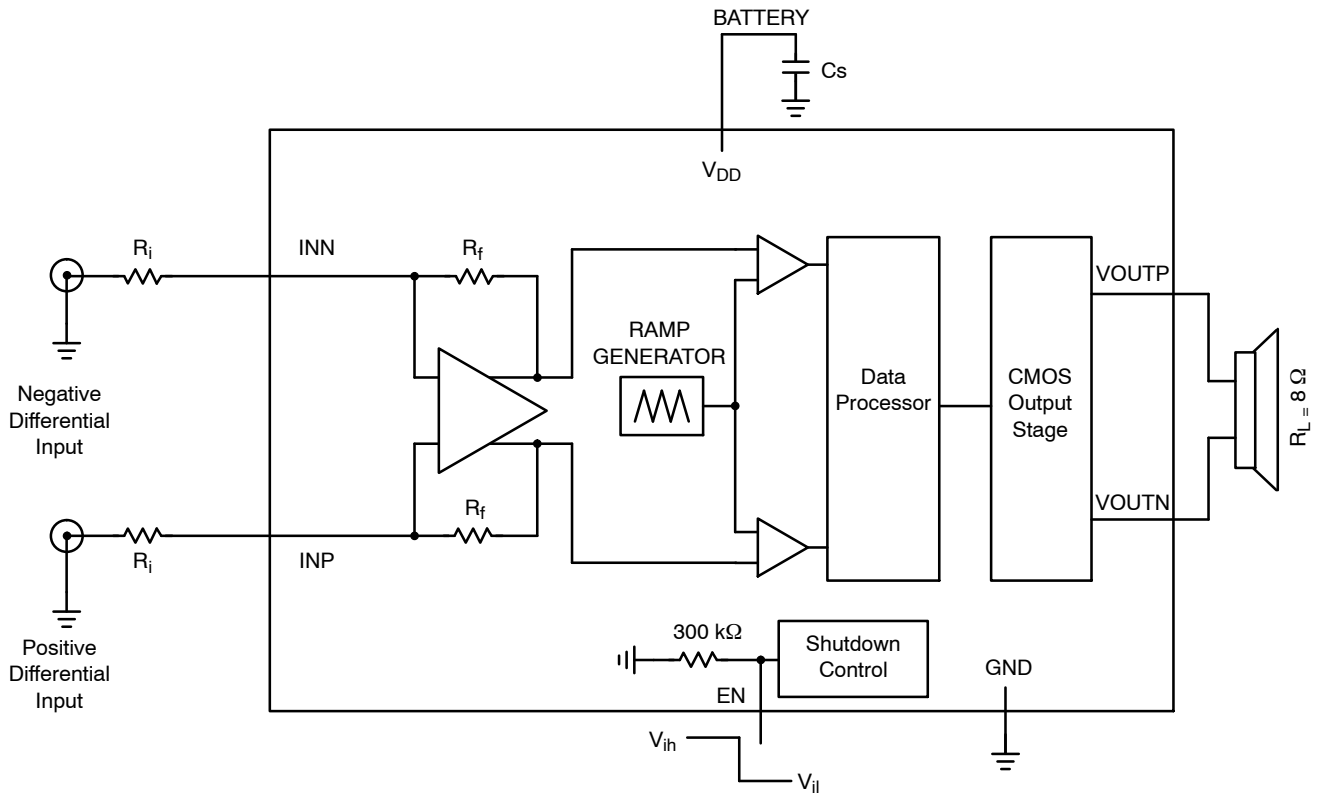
BATTERY

Cs

$V_{DD}$

$R_i$

INN

$R_f$

Negative Differential Input

RAMP GENERATOR

Data Processor

CMOS Output Stage

VOUTP

$R_L = 8\ \Omega$

VOUTN

$R_i$

INP

$R_f$

Positive Differential Input

300 kΩ

Shutdown Control

GND

EN

$V_{ih}$

$V_{il}$